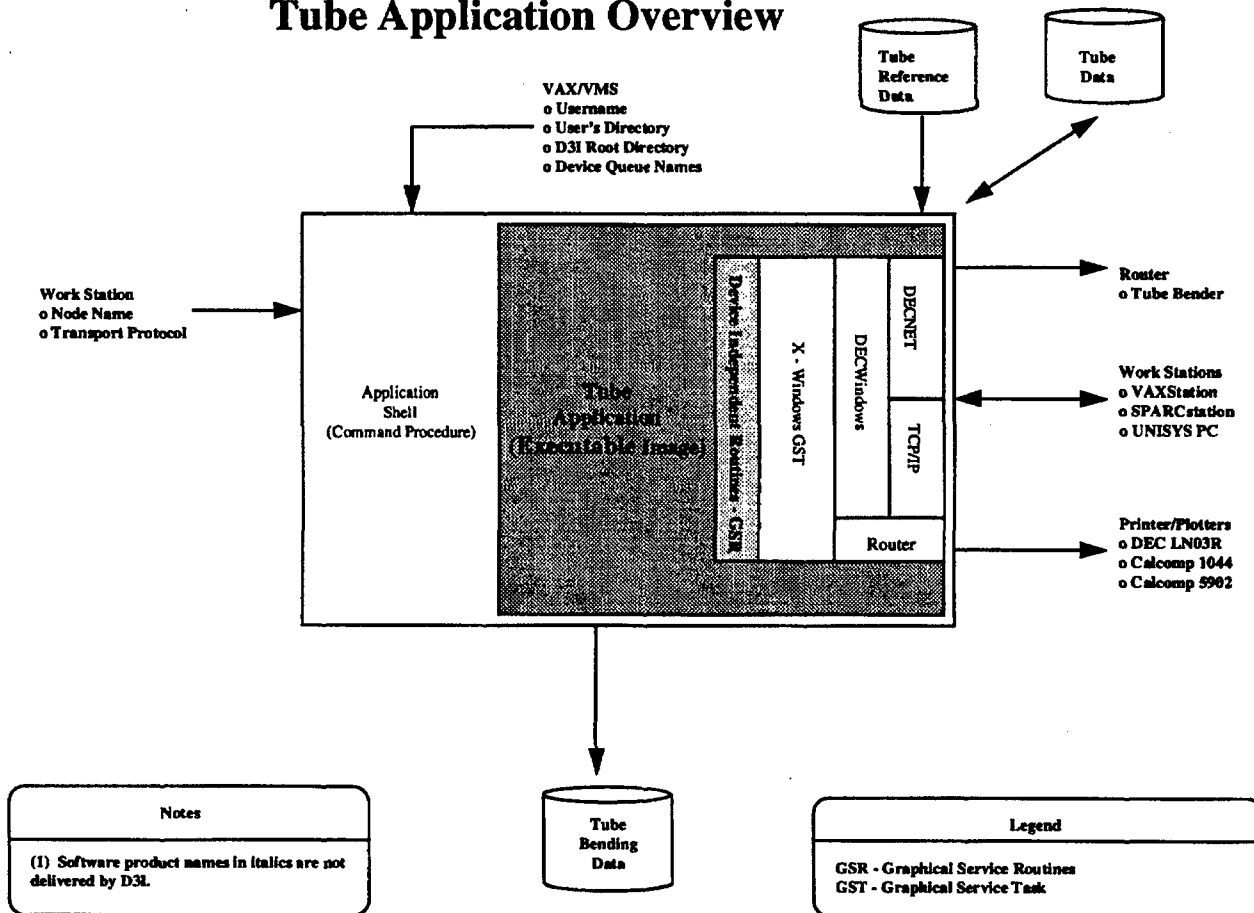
Tube Application Overview

Tube Reference Data

Tube Data

VAX/VMS
o Username
o User's Directory
o D3I Root Directory
o Device Queue Names

Work Station
o Node Name
o Transport Protocol

Application Shell (Command Procedure)

Tube Application (Executable Image)

Device Independent Routines - GSR

X - Windows GST

DECWindows

DECNET

TCP/IP

Router

Router
o Tube Bender

Work Stations
o VAXStation
o SPARCstation
o UNISYS PC

Printer/Plotters
o DEC LN03R
o Calcomp 1044
o Calcomp 5902

Tube Bending Data

Notes

(1) Software product names in italics are not delivered by D3I.

Legend

GSR - Graphical Service Routines
GST - Graphical Service Task